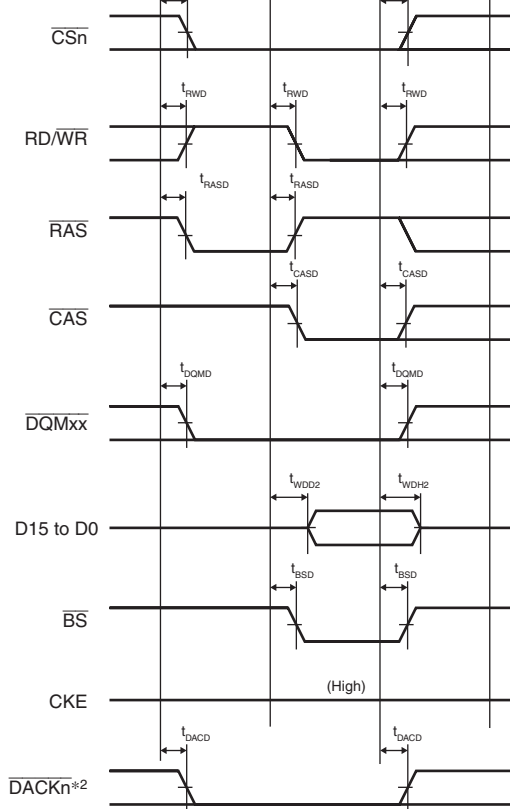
$\overline{CSn}$

$t_{RWD}$ $t_{RWD}$ $t_{RWD}$

RD/$\overline{WR}$

$t_{RASD}$ $t_{RASD}$

$\overline{RAS}$

$t_{CASD}$ $t_{CASD}$

$\overline{CAS}$

$t_{DQMD}$ $t_{DQMD}$

$\overline{DQMxx}$

$t_{WDD2}$ $t_{WDH2}$

D15 to D0

$t_{BSD}$ $t_{BSD}$

$\overline{BS}$

CKE

(High)

$t_{DACD}$ $t_{DACD}$

$\overline{DACKn}$*2